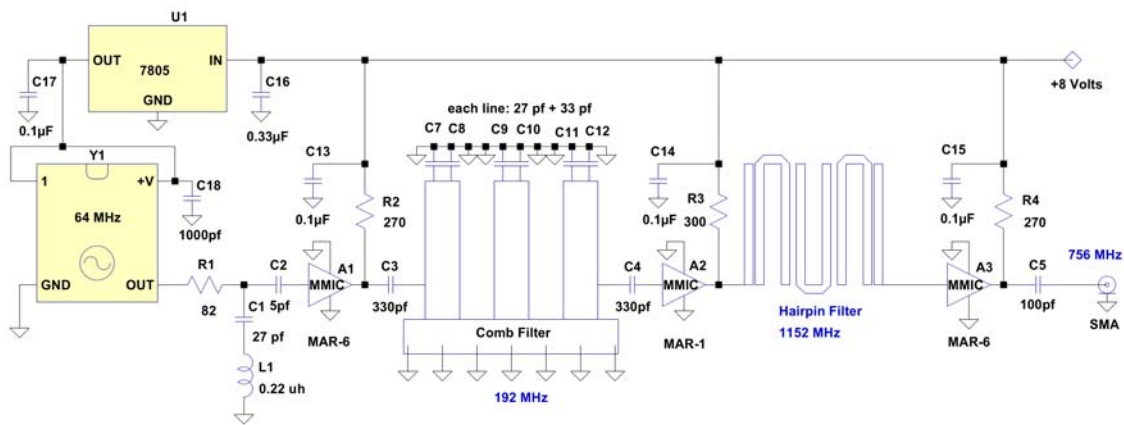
U1
OUT
7805
IN
GND
C17
0.1µF
C16
0.33µF
+8 Volts
each line: 27 pf + 33 pf
C7 C8 C9 C10 C11 C12
C13
C14
C15
Y1
1
+V
C18
1000pf
64 MHz
GND
OUT
0.1µF
R2
270
0.1µF
R3
300
0.1µF
R4
270
756 MHz
R1
82
C2
5pf
A1
MMIC
C3
330pf
C4
330pf
A2
MMIC
A3
MMIC
C5
100pf
SMA
C1
27 pf
MAR-6
Comb Filter
MAR-1
Hairpin Filter
1152 MHz
MAR-6
L1
0.22 uh
192 MHz